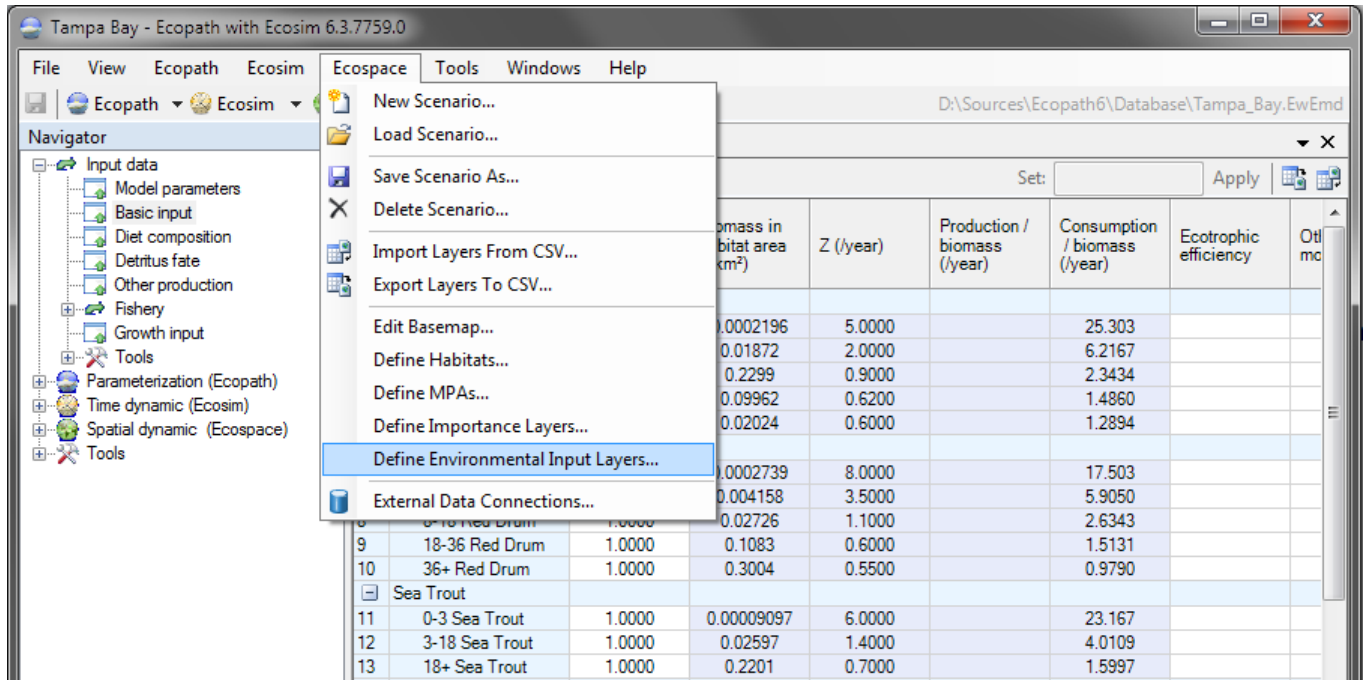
Tampa Bay - Ecopath with Ecosim 6.3.7759.0

File View Ecopath Ecosim Ecospace Tools Windows Help

Ecopath Ecosim

D:\Sources\Ecopath6\Database\Tampa_Bay.EwEmd

Navigator

Input data
Model parameters
Basic input
Diet composition
Detritus fate
Other production
Fishery
Growth input
Tools
Parameterization (Ecopath)
Time dynamic (Ecosim)
Spatial dynamic (Ecospace)
Tools

New Scenario...
Load Scenario...
Save Scenario As...
Delete Scenario...
Import Layers From CSV...
Export Layers To CSV...
Edit Basemap...
Define Habitats...
Define MPAs...
Define Importance Layers...
Define Environmental Input Layers...
External Data Connections...

Set: Apply

| | | | omass in bitat area km²) | Z (/year) | Production / biomass (/year) | Consumption / biomass (/year) | Ecotrophic efficiency | Otl mo |
|---|---|---|---|---|---|---|---|---|
| | | | .0002196 | 5.0000 | | 25.303 | | |
| | | | 0.01872 | 2.0000 | | 6.2167 | | |
| | | | 0.2299 | 0.9000 | | 2.3434 | | |
| | | | 0.09962 | 0.6200 | | 1.4860 | | |
| | | | 0.02024 | 0.6000 | | 1.2894 | | |
| | | | .0002739 | 8.0000 | | 17.503 | | |
| | | | .004158 | 3.5000 | | 5.9050 | | |
| 8 | 8-18 Red Drum | 1.0000 | 0.02726 | 1.1000 | | 2.6343 | | |
| 9 | 18-36 Red Drum | 1.0000 | 0.1083 | 0.6000 | | 1.5131 | | |
| 10 | 36+ Red Drum | 1.0000 | 0.3004 | 0.5500 | | 0.9790 | | |
| | Sea Trout | | | | | | | |
| 11 | 0-3 Sea Trout | 1.0000 | 0.00009097 | 6.0000 | | 23.167 | | |
| 12 | 3-18 Sea Trout | 1.0000 | 0.02597 | 1.4000 | | 4.0109 | | |
| 13 | 18+ Sea Trout | 1.0000 | 0.2201 | 0.7000 | | 1.5997 | | |